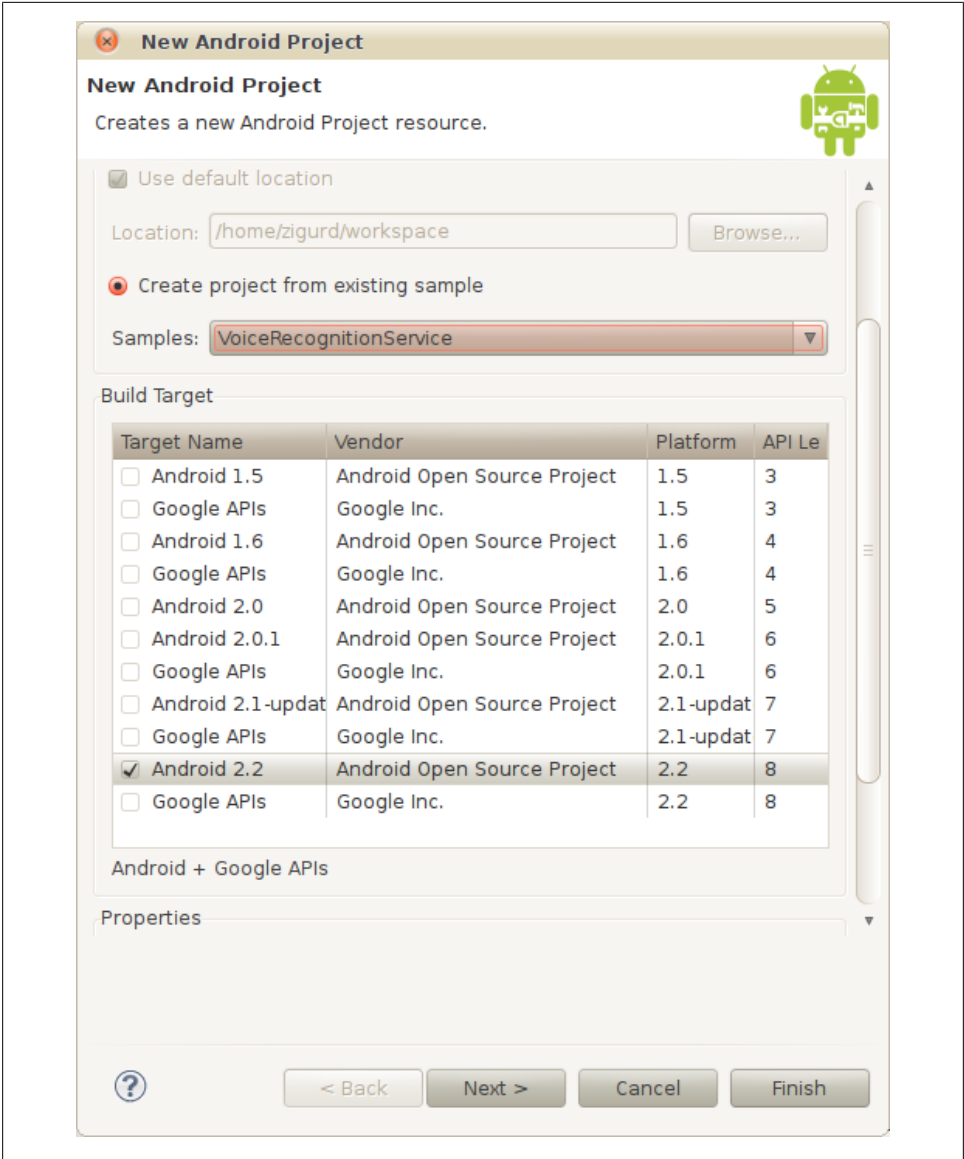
New Android Project

New Android Project

Creates a new Android Project resource.

Use default location

Location: /home/zigurd/workspace Browse...

Create project from existing sample

Samples: VoiceRecognitionService

Build Target

| Target Name | Vendor | Platform | API Le |
|---|---|---|---|
| Android 1.5 | Android Open Source Project | 1.5 | 3 |
| Google APIs | Google Inc. | 1.5 | 3 |
| Android 1.6 | Android Open Source Project | 1.6 | 4 |
| Google APIs | Google Inc. | 1.6 | 4 |
| Android 2.0 | Android Open Source Project | 2.0 | 5 |
| Android 2.0.1 | Android Open Source Project | 2.0.1 | 6 |
| Google APIs | Google Inc. | 2.0.1 | 6 |
| Android 2.1-updat | Android Open Source Project | 2.1-updat | 7 |
| Google APIs | Google Inc. | 2.1-updat | 7 |
| Android 2.2 | Android Open Source Project | 2.2 | 8 |
| Google APIs | Google Inc. | 2.2 | 8 |

Android + Google APIs

Properties

< Back Next > Cancel Finish